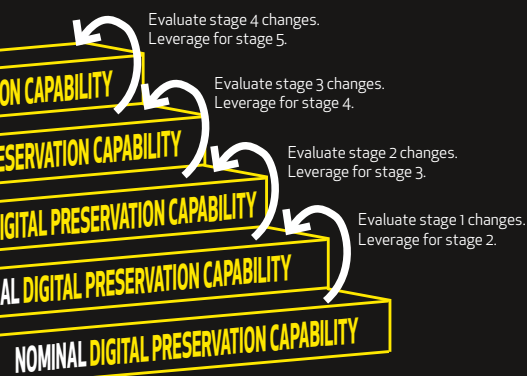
Evaluate stage 4 changes.
Leverage for stage 5.

ON CAPABILITY

Evaluate stage 3 changes.
Leverage for stage 4.

ESERVATION CAPABILITY

Evaluate stage 2 changes.
Leverage for stage 3.

DIGITAL PRESERVATION CAPABILITY

Evaluate stage 1 changes.
Leverage for stage 2.

NAL DIGITAL PRESERVATION CAPABILITY

NOMINAL DIGITAL PRESERVATION CAPABILITY